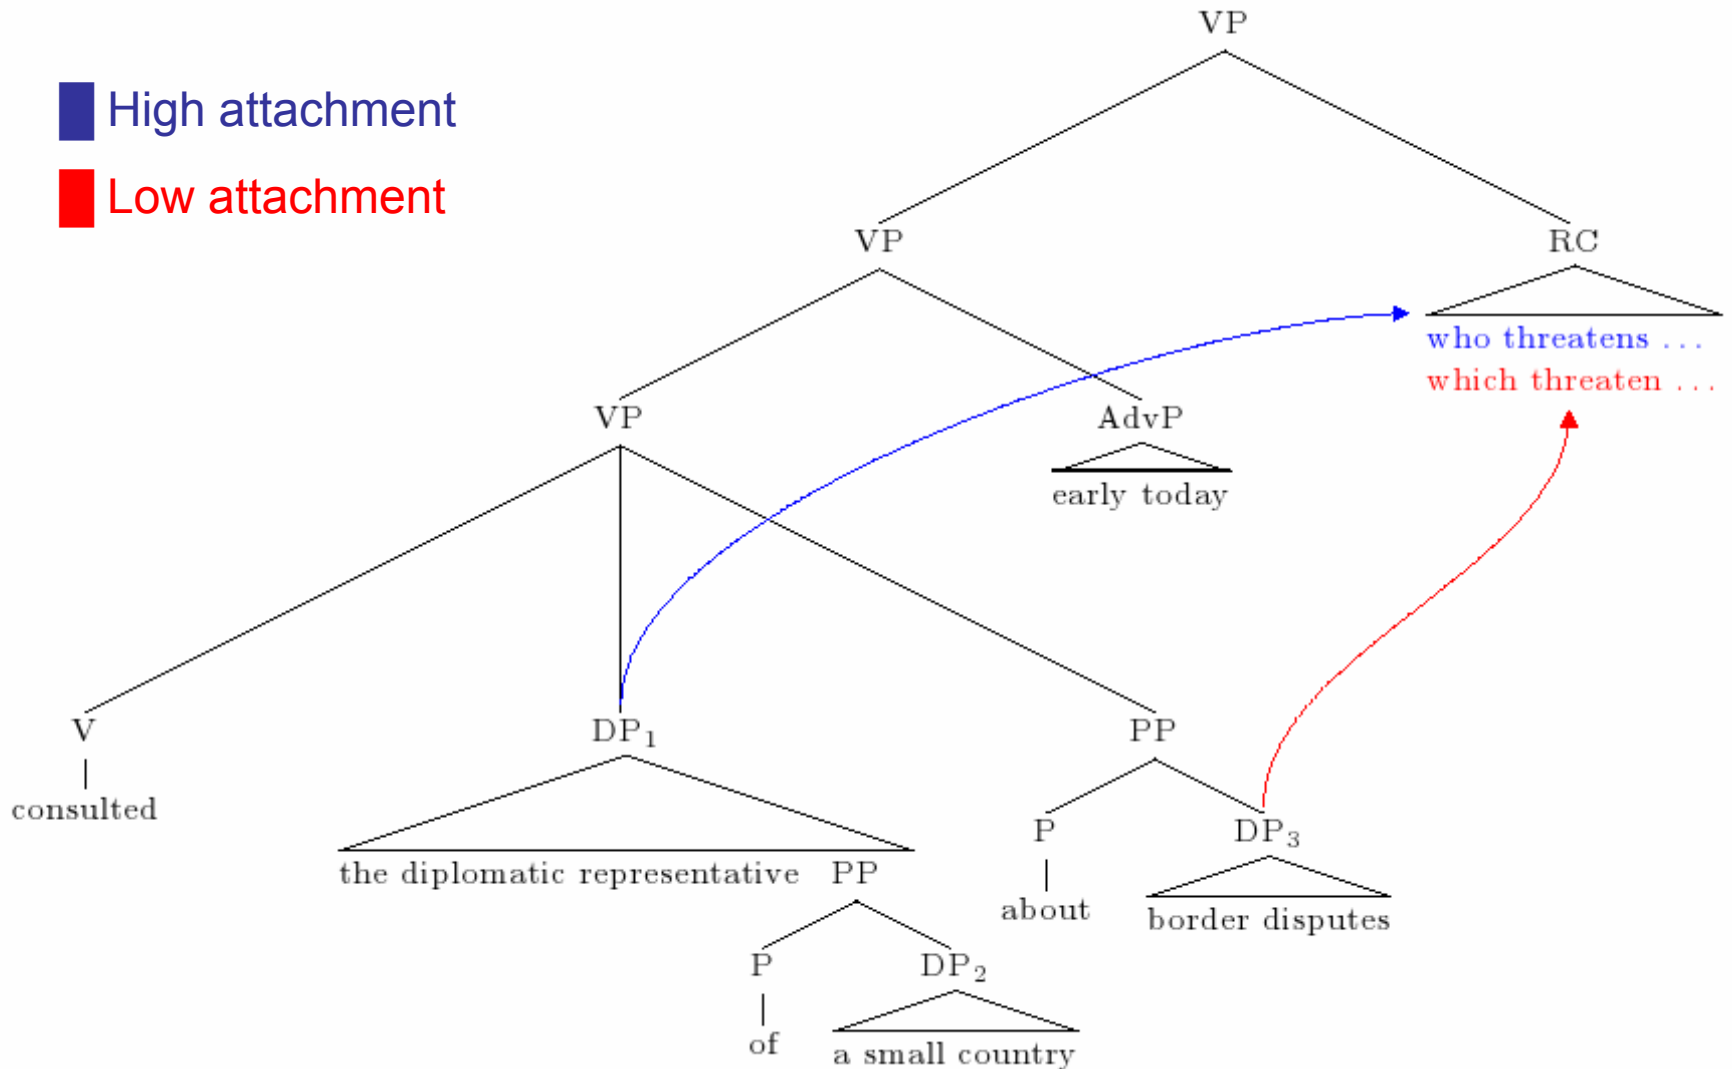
High attachment

Low attachment

VP

VP

RC

who threatens ...

which threaten ...

VP

AdvP

early today

V

consulted

$DP_1$

the diplomatic representative

PP

P

of

$DP_2$

a small country

PP

P

about

$DP_3$

border disputes